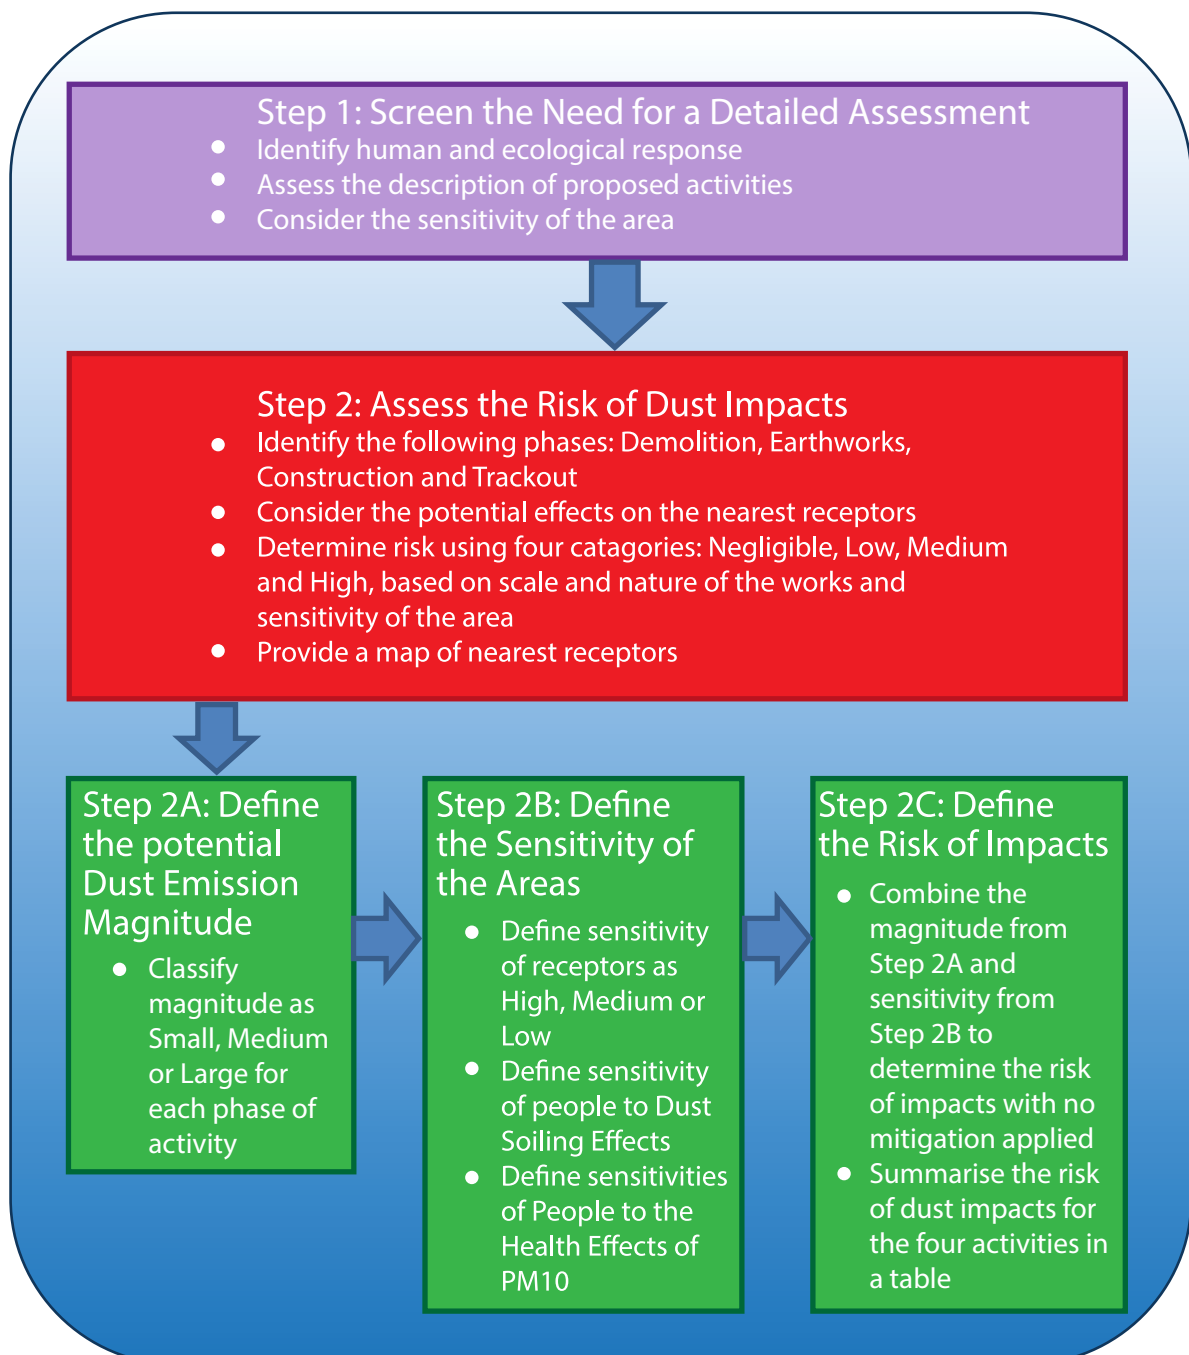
Step 1: Screen the Need for a Detailed Assessment

- Identify human and ecological response
- Assess the description of proposed activities
- Consider the sensitivity of the area

Step 2: Assess the Risk of Dust Impacts

- Identify the following phases: Demolition, Earthworks, Construction and Trackout
- Consider the potential effects on the nearest receptors
- Determine risk using four catagories: Negligible, Low, Medium and High, based on scale and nature of the works and sensitivity of the area
- Provide a map of nearest receptors

Step 2A: Define the potential Dust Emission Magnitude

- Classify magnitude as Small, Medium or Large for each phase of activity

Step 2B: Define the Sensitivity of the Areas

- Define sensitivity of receptors as High, Medium or Low
- Define sensitivity of people to Dust Soiling Effects
- Define sensitivities of People to the Health Effects of PM10

Step 2C: Define the Risk of Impacts

- Combine the magnitude from Step 2A and sensitivity from Step 2B to determine the risk of impacts with no mitigation applied
- Summarise the risk of dust impacts for the four activities in a table